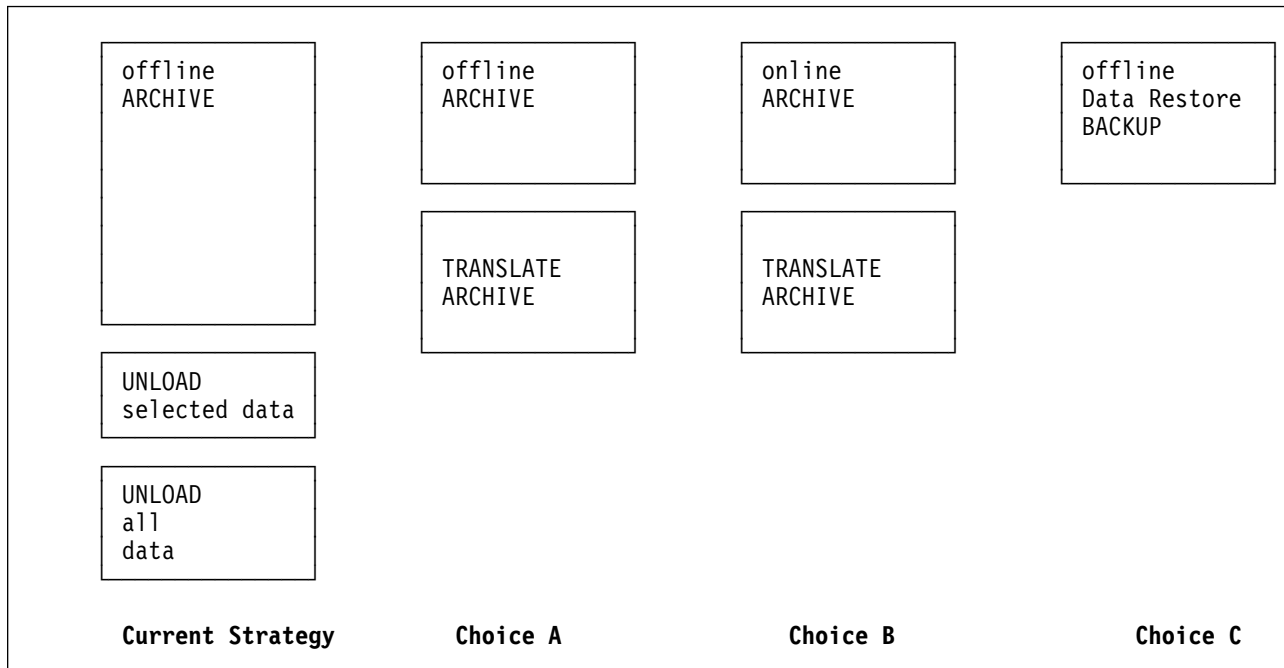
offline
ARCHIVE

UNLOAD
selected data

UNLOAD
all
data

Current Strategy

offline
ARCHIVE

TRANSLATE
ARCHIVE

Choice A

online
ARCHIVE

TRANSLATE
ARCHIVE

Choice B

offline
Data Restore
BACKUP

Choice C